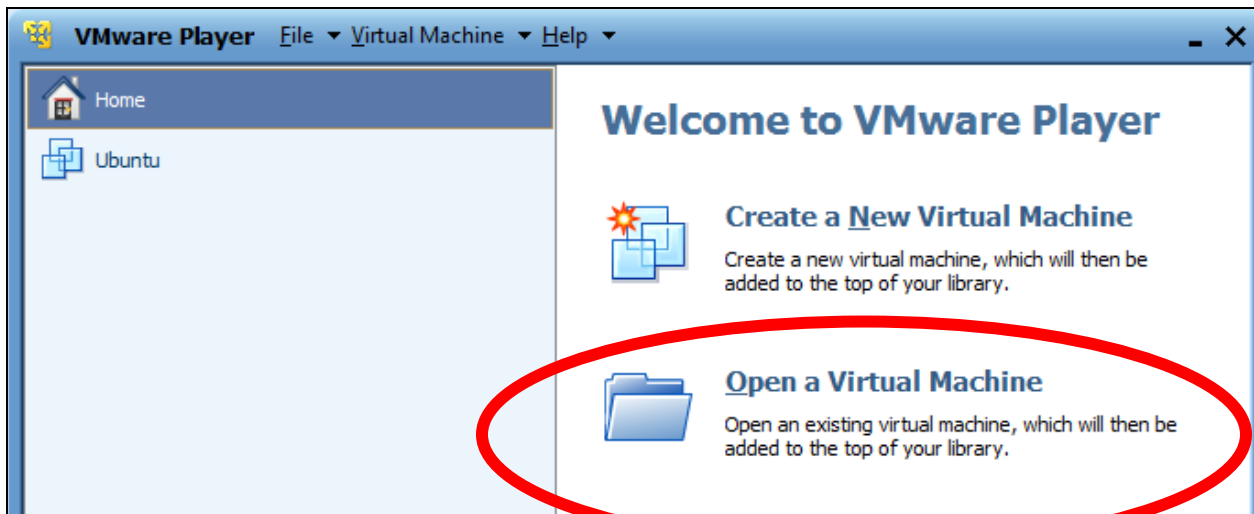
VMware Player File ▾ Virtual Machine ▾ Help ▾

Home

Ubuntu

Welcome to VMware Player

Create a New Virtual Machine

Create a new virtual machine, which will then be added to the top of your library.

Open a Virtual Machine

Open an existing virtual machine, which will then be added to the top of your library.